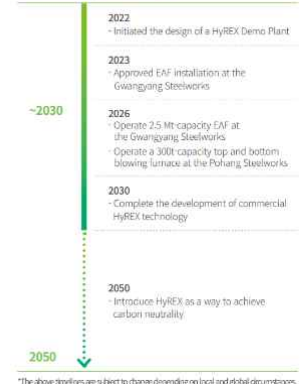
~2030

2022
- Initiated the design of a HyREX Demo Plant

2023
- Approved EAF installation at the Gwangyang Steelworks

2026
- Operate 2.5 Mt-capacity EAF at the Gwangyang Steelworks
- Operate a 300t capacity top and bottom blowing furnace at the Pohang Steelworks

2030
- Complete the development of commercial HyREX technology

2050
- Introduce HyREX as a way to achieve carbon neutrality

2050

*The above timelines are subject to change depending on local and global circumstances.